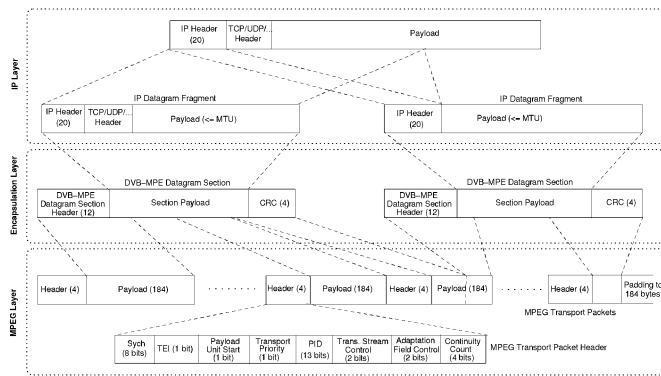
IP Layer

IP Header (20)
TCP/UDP/... Header
Payload

IP Datagram Fragment
IP Header (20)
TCP/UDP/... Header
Payload (<= MTU)

IP Datagram Fragment
IP Header (20)
Payload (<= MTU)

Encapsulation Layer

DVB–MPE Datagram Section
DVB–MPE Datagram Section Header (12)
Section Payload
CRC (4)

DVB–MPE Datagram Section
DVB–MPE Datagram Section Header (12)
Section Payload
CRC (4)

MPEG Layer

Header (4)
Payload (184)
Header (4)
Payload (184)
Header (4)
Payload (184)
Header (4)
Padding to 184 bytes

MPEG Transport Packets

| Sych (8 bits) | TEI (1 bit) | Payload Unit Start (1 bit) | Transport Priority (1 bit) | PID (13 bits) | Trans. Stream Control (2 bits) | Adaptation Field Control (2 bits) | Continuity Count (4 bits) |
|---|---|---|---|---|---|---|---|

MPEG Transport Packet Header